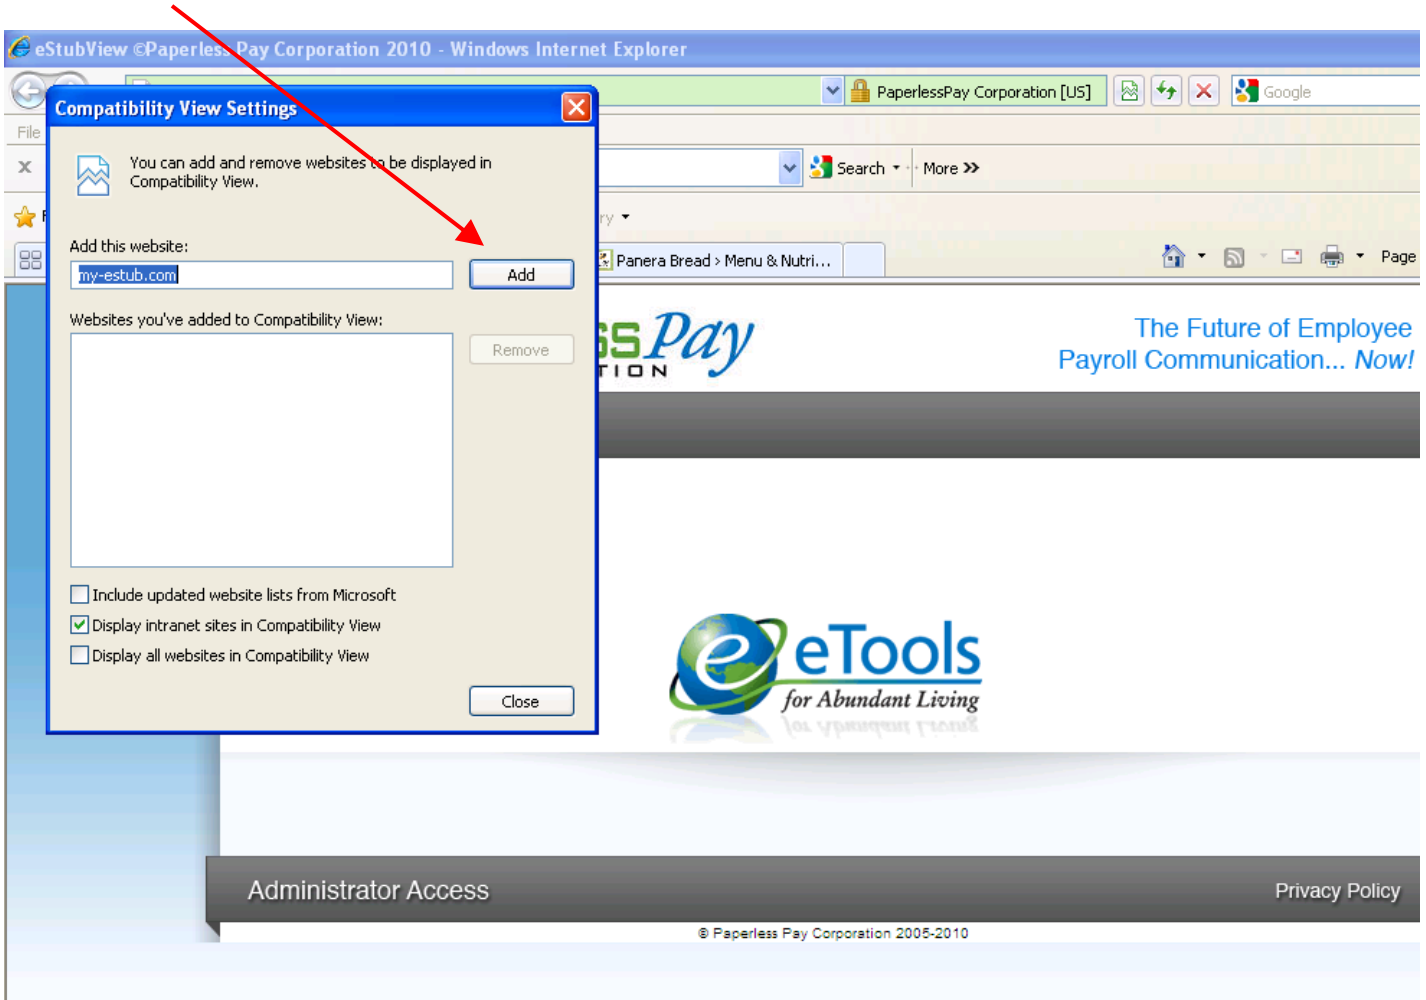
eStubView ©Paperless Pay Corporation 2010 - Windows Internet Explorer

PaperlessPay Corporation [US]

Google

File

Search

More

Panera Bread › Menu & Nutri...

Page

Compatibility View Settings

You can add and remove websites to be displayed in Compatibility View.

Add this website:

my-estub.com

Add

Websites you've added to Compatibility View:

Remove

Include updated website lists from Microsoft

Display intranet sites in Compatibility View

Display all websites in Compatibility View

Close

ssPay
TION

The Future of Employee Payroll Communication... Now!

eTools for Abundant Living

Administrator Access

Privacy Policy

© Paperless Pay Corporation 2005-2010